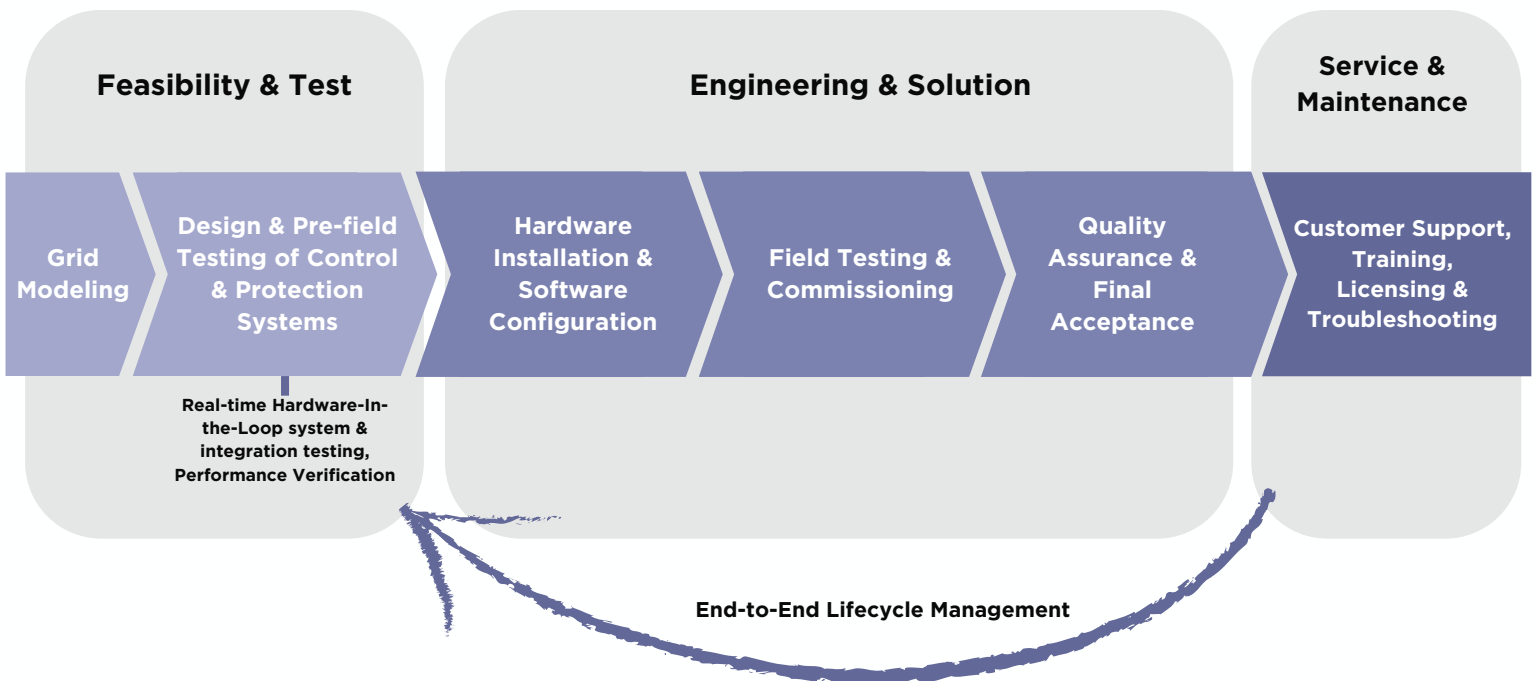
Feasibility & Test

Engineering & Solution

Service & Maintenance

Grid Modeling

Design & Pre-field Testing of Control & Protection Systems

Hardware Installation & Software Configuration

Field Testing & Commissioning

Quality Assurance & Final Acceptance

Customer Support, Training, Licensing & Troubleshooting

Real-time Hardware-In-the-Loop system & integration testing, Performance Verification

End-to-End Lifecycle Management